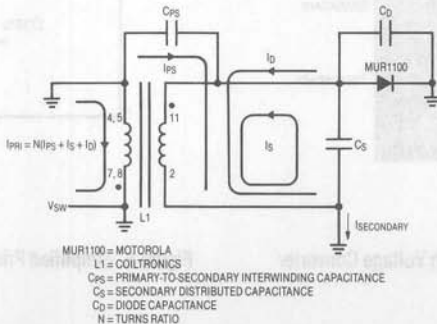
$C_{PS}$

$C_D$

$I_{PS}$

$I_D$

MUR1100

$I_{PRI} = N(I_{PS} + I_S + I_D)$

4, 5

11

$I_S$

$C_S$

7, 8

2

$V_{SW}$

L1

$I_{SECONDARY}$

MUR1100 = MOTOROLA
L1 = COILTRONICS
$C_{PS}$ = PRIMARY-TO-SECONDARY INTERWINDING CAPACITANCE
$C_S$ = SECONDARY DISTRIBUTED CAPACITANCE
$C_D$ = DIODE CAPACITANCE
N = TURNS RATIO